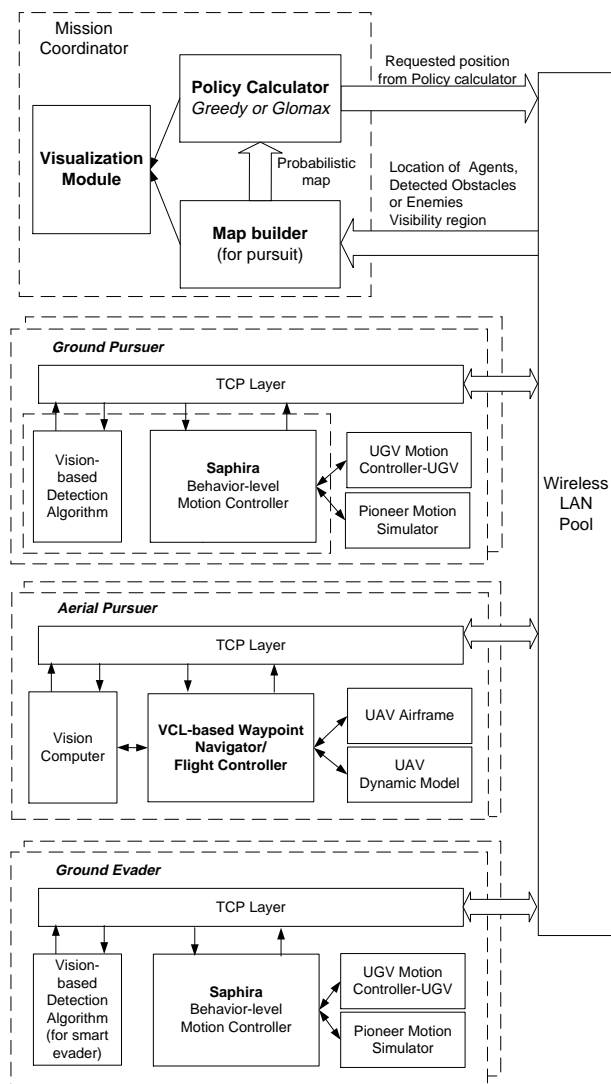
Mission Coordinator

Policy Calculator
Greedy or Glomax

Requested position from Policy calculator

Visualization Module

Probabilistic map

Location of Agents, Detected Obstacles or Enemies Visibility region

Map builder
(for pursuit)

Ground Pursuer

TCP Layer

Vision-based Detection Algorithm

Saphira
Behavior-level Motion Controller

UGV Motion Controller-UGV

Pioneer Motion Simulator

Wireless LAN Pool

Aerial Pursuer

TCP Layer

Vision Computer

VCL-based Waypoint Navigator/ Flight Controller

UAV Airframe

UAV Dynamic Model

Ground Evader

TCP Layer

Vision-based Detection Algorithm (for smart evader)

Saphira
Behavior-level Motion Controller

UGV Motion Controller-UGV

Pioneer Motion Simulator